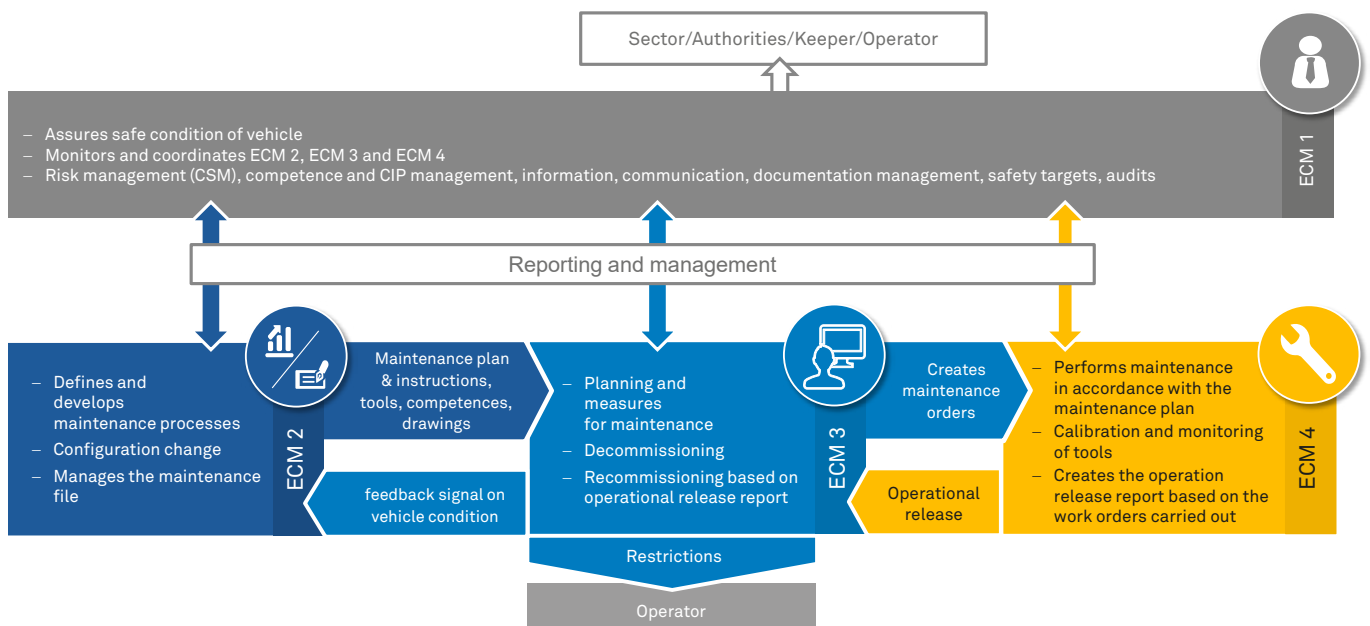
Sector/Authorities/Keeper/Operator

– Assures safe condition of vehicle
– Monitors and coordinates ECM 2, ECM 3 and ECM 4
– Risk management (CSM), competence and CIP management, information, communication, documentation management, safety targets, audits

ECM 1

Reporting and management

– Defines and develops maintenance processes
– Configuration change
– Manages the maintenance file

ECM 2

Maintenance plan & instructions, tools, competences, drawings

feedback signal on vehicle condition

– Planning and measures for maintenance
– Decommissioning
– Recommissioning based on operational release report

ECM 3

Creates maintenance orders

Operational release

– Performs maintenance in accordance with the maintenance plan
– Calibration and monitoring of tools
– Creates the operation release report based on the work orders carried out

ECM 4

Restrictions

Operator